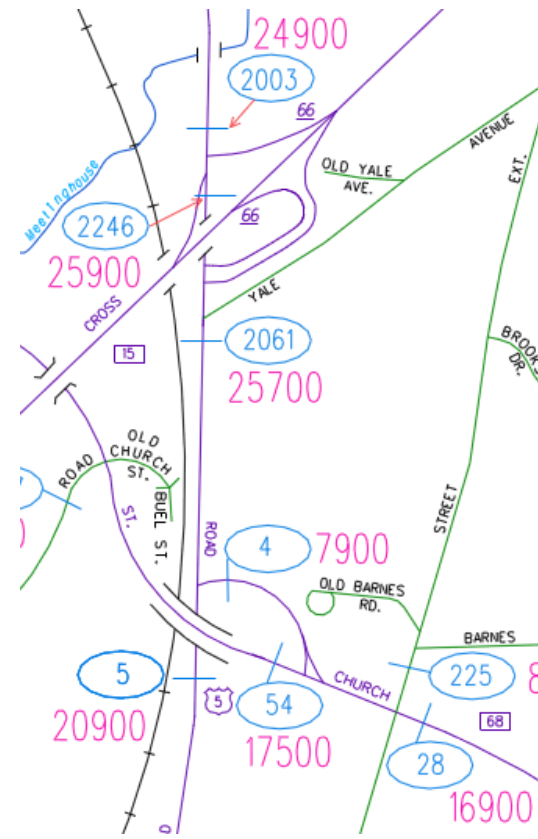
24900
2003
66
OLD YALE AVE.
AVENUE
EXT.
Westinghouse
2246
66
25900
YALE
CROSS
15
2061
BROOK DR.
25700
OLD CHURCH ST.
ROAD
IBUEL ST.
ST.
STREET
ROAD
4
7900
OLD BARNES RD.
BARNES
5
CHURCH
225
8
20900
5
54
68
17500
28
16900
0